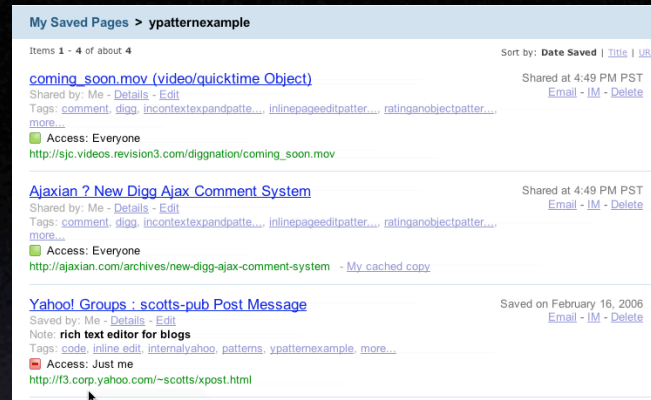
My Saved Pages > ypatternexample

Items 1 - 4 of about 4

Sort by: Date Saved | Title | UR

coming_soon.mov (video/quicktime Object)
Shared by: Me - Details - Edit
Tags: comment, digg, incontextexpandpatte..., inlinepageeditpatter..., ratinganobjectpatter..., more...
Access: Everyone
http://sjc.videos.revision3.com/diggnation/coming_soon.mov

Shared at 4:49 PM PST
Email - IM - Delete

Ajaxian ? New Digg Ajax Comment System
Shared by: Me - Details - Edit
Tags: comment, digg, incontextexpandpatte..., inlinepageeditpatter..., ratinganobjectpatter..., more...
Access: Everyone
http://ajaxian.com/archives/new-digg-ajax-comment-system - My cached copy

Shared at 4:49 PM PST
Email - IM - Delete

Yahoo! Groups : scotts-pub Post Message
Saved by: Me - Details - Edit
Note: rich text editor for blogs
Tags: code, inline edit, internalyahoo, patterns, ypatternexample, more...
Access: Just me
http://f3.corp.yahoo.com/~scotts/xpost.html

Saved on February 16, 2006
Email - IM - Delete